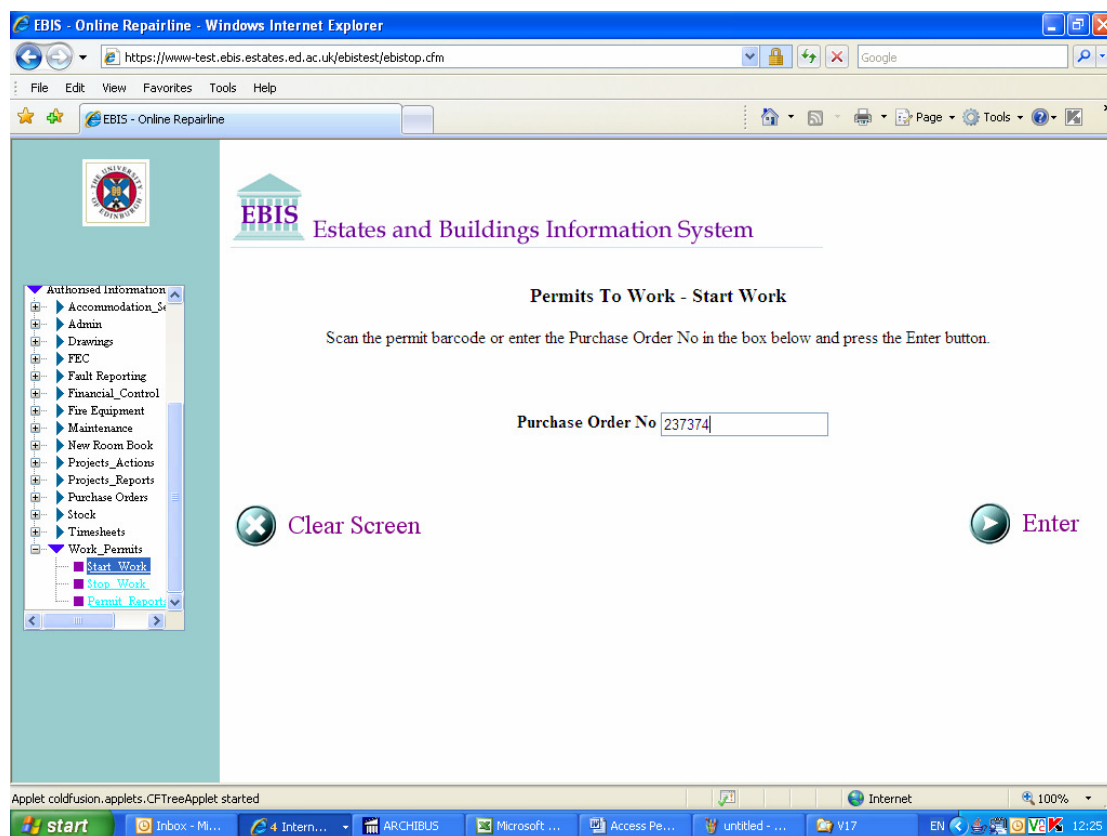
EBIS - Online Repairline - Windows Internet Explorer

https://www-test.ebis.estates.ed.ac.uk/ebistest/ebistop.cfm

Google

File Edit View Favorites Tools Help

EBIS - Online Repairline

Page Tools

THE UNIVERSITY OF EDINBURGH

EBIS Estates and Buildings Information System

Authorised Information
Accommodation_S
Admin
Drawings
FEC
Fault Reporting
Financial_Control
Fire Equipment
Maintenance
New Room Book
Projects_Actions
Projects_Reports
Purchase Orders
Stock
Timesheets
Work_Permits
Start_Work
Stop_Work
Permit_Reports

Permits To Work - Start Work

Scan the permit barcode or enter the Purchase Order No in the box below and press the Enter button.

Purchase Order No 237374

Clear Screen

Enter

Applet coldfusion.applets.CFTreeApplet started

Internet

100%

start Inbox - Mi... 4 Intern... ARCHIBUS Microsoft ... Access Pe... untitled - ... V17

EN 12:25